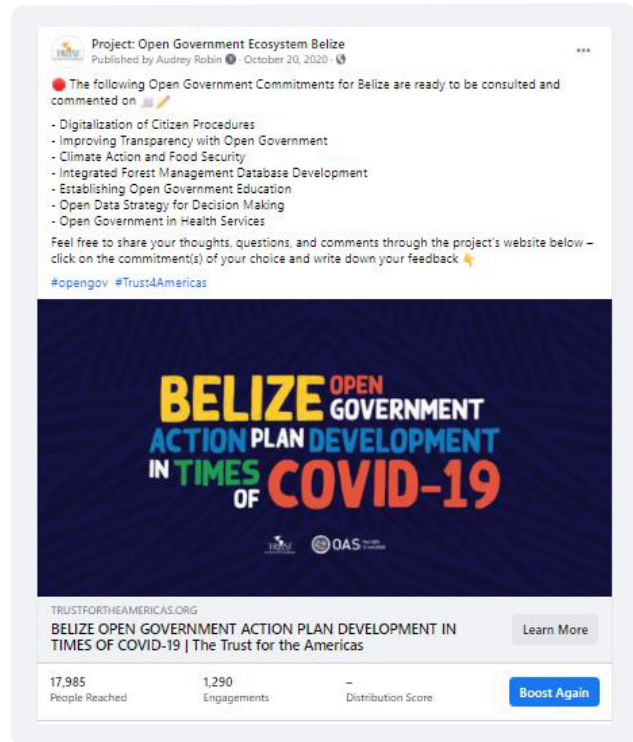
Project: Open Government Ecosystem Belize
Published by Audrey Robin · October 20, 2020 ·

The following Open Government Commitments for Belize are ready to be consulted and commented on

- Digitalization of Citizen Procedures
- Improving Transparency with Open Government
- Climate Action and Food Security
- Integrated Forest Management Database Development
- Establishing Open Government Education
- Open Data Strategy for Decision Making
- Open Government in Health Services

Feel free to share your thoughts, questions, and comments through the project's website below – click on the commitment(s) of your choice and write down your feedback

#opengov #Trust4Americas

BELIZE OPEN GOVERNMENT ACTION PLAN DEVELOPMENT IN TIMES OF COVID-19

OAS

TRUSTFORTHEAMERICAS.ORG
BELIZE OPEN GOVERNMENT ACTION PLAN DEVELOPMENT IN TIMES OF COVID-19 | The Trust for the Americas
Learn More

17,985
People Reached
1,290
Engagements
–
Distribution Score
Boost Again